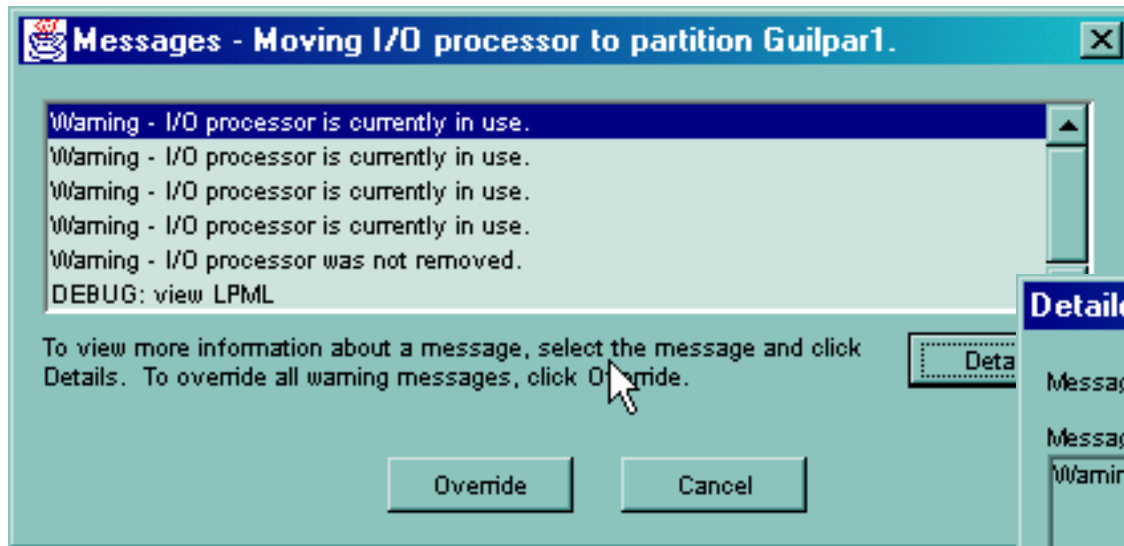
Messages - Moving I/O processor to partition Guilpar1.

Warning - I/O processor is currently in use.
Warning - I/O processor is currently in use.
Warning - I/O processor is currently in use.
Warning - I/O processor is currently in use.
Warning - I/O processor was not removed.
DEBUG: view LPML

To view more information about a message, select the message and click Details. To override all warning messages, click Override.

Deta

Override

Cancel

Detail

Messag

Messag

Warnin